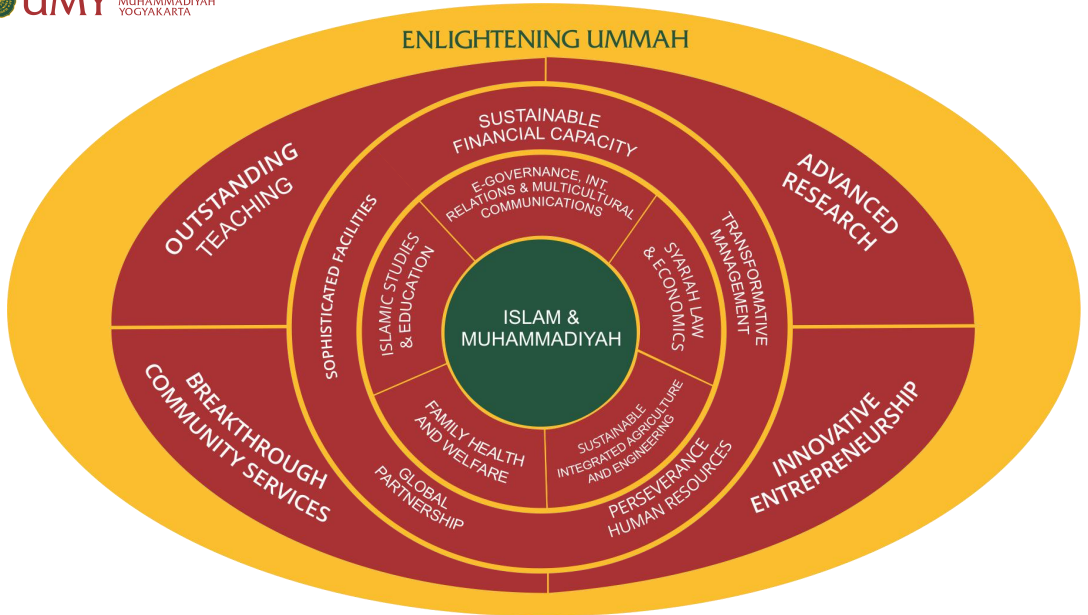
UMY MUHAMMADIYAH YOGYAKARTA

ENLIGHTENING UMMAH

OUTSTANDING TEACHING

ADVANCED RESEARCH

BREAKTHROUGH COMMUNITY SERVICES

INNOVATIVE ENTREPRENEURSHIP

SUSTAINABLE FINANCIAL CAPACITY

SOPHISTICATED FACILITIES

TRANSFORMATIVE MANAGEMENT

GLOBAL PARTNERSHIP

PERSEVERANCE HUMAN RESOURCES

E-GOVERNANCE, INT. RELATIONS & MULTICULTURAL COMMUNICATIONS

ISLAMIC STUDIES & EDUCATION

SYARIAH LAW & ECONOMICS

FAMILY HEALTH AND WELFARE

SUSTAINABLE INTEGRATED AGRICULTURE AND ENGINEERING

ISLAM & MUHAMMADIYAH